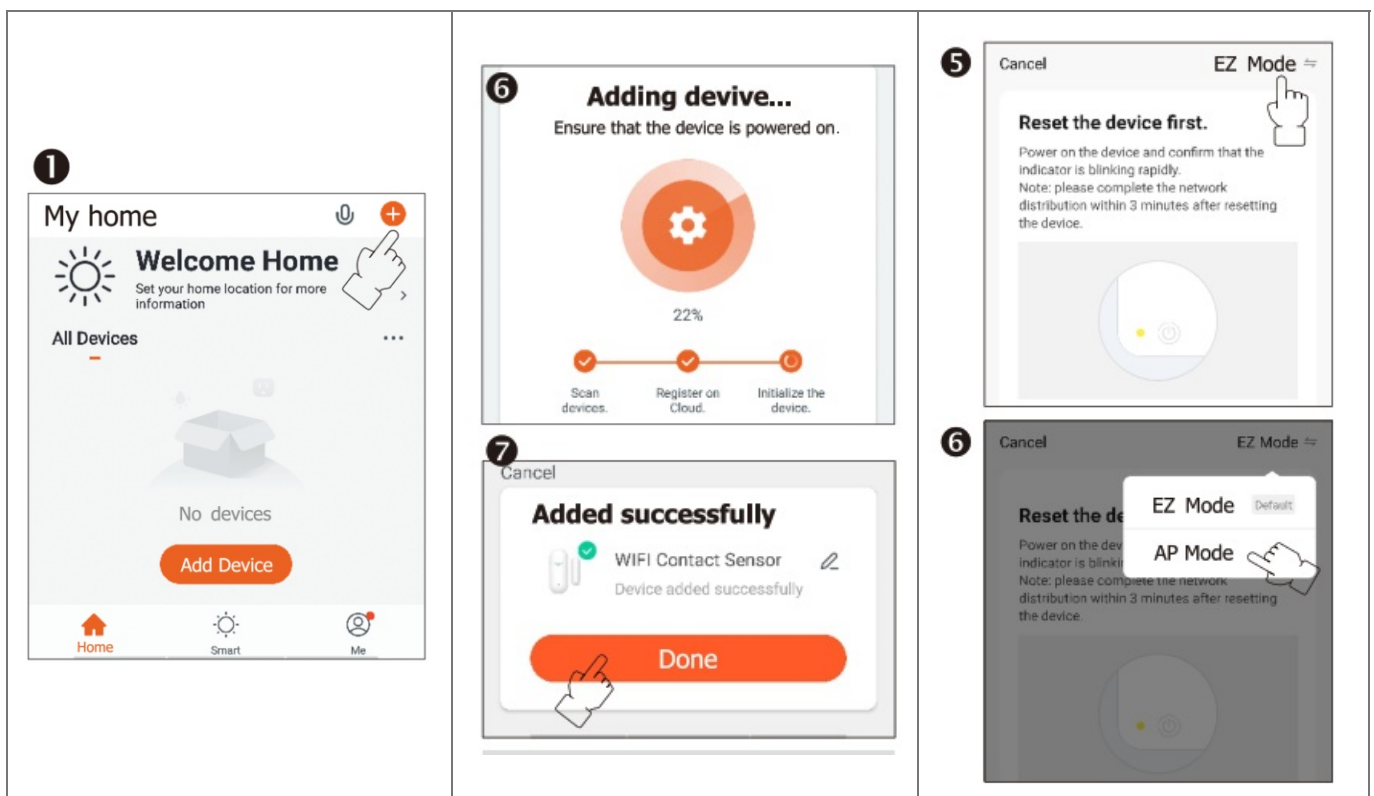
❶

My home

Welcome Home

Set your home location for more information

All Devices

...

No devices

Add Device

Home

Smart

Me

❻

Adding devive...

Ensure that the device is powered on.

22%

Scan devices.

Register on Cloud.

Initialize the device.

❼

Cancel

Added successfully

WIFI Contact Sensor

Device added successfully

Done

❺

Cancel

EZ Mode ⇋

Reset the device first.

Power on the device and confirm that the indicator is blinking rapidly.
Note: please complete the network distribution within 3 minutes after resetting the device.

❻

Cancel

EZ Mode ⇋

Reset the de

Power on the dev indicator is blinkin Note: please complete the network distribution within 3 minutes after resetting the device.

EZ Mode Default

AP Mode